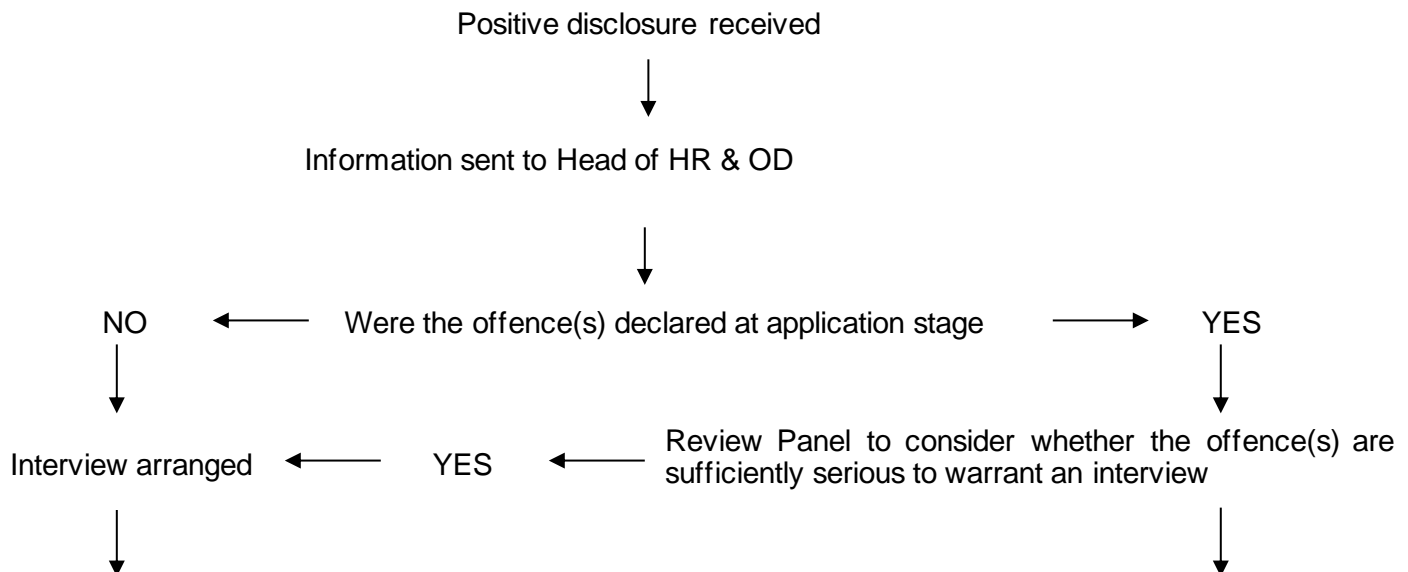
Positive disclosure received

Information sent to Head of HR & OD

NO

Were the offence(s) declared at application stage

YES

Interview arranged

YES

Review Panel to consider whether the offence(s) are sufficiently serious to warrant an interview